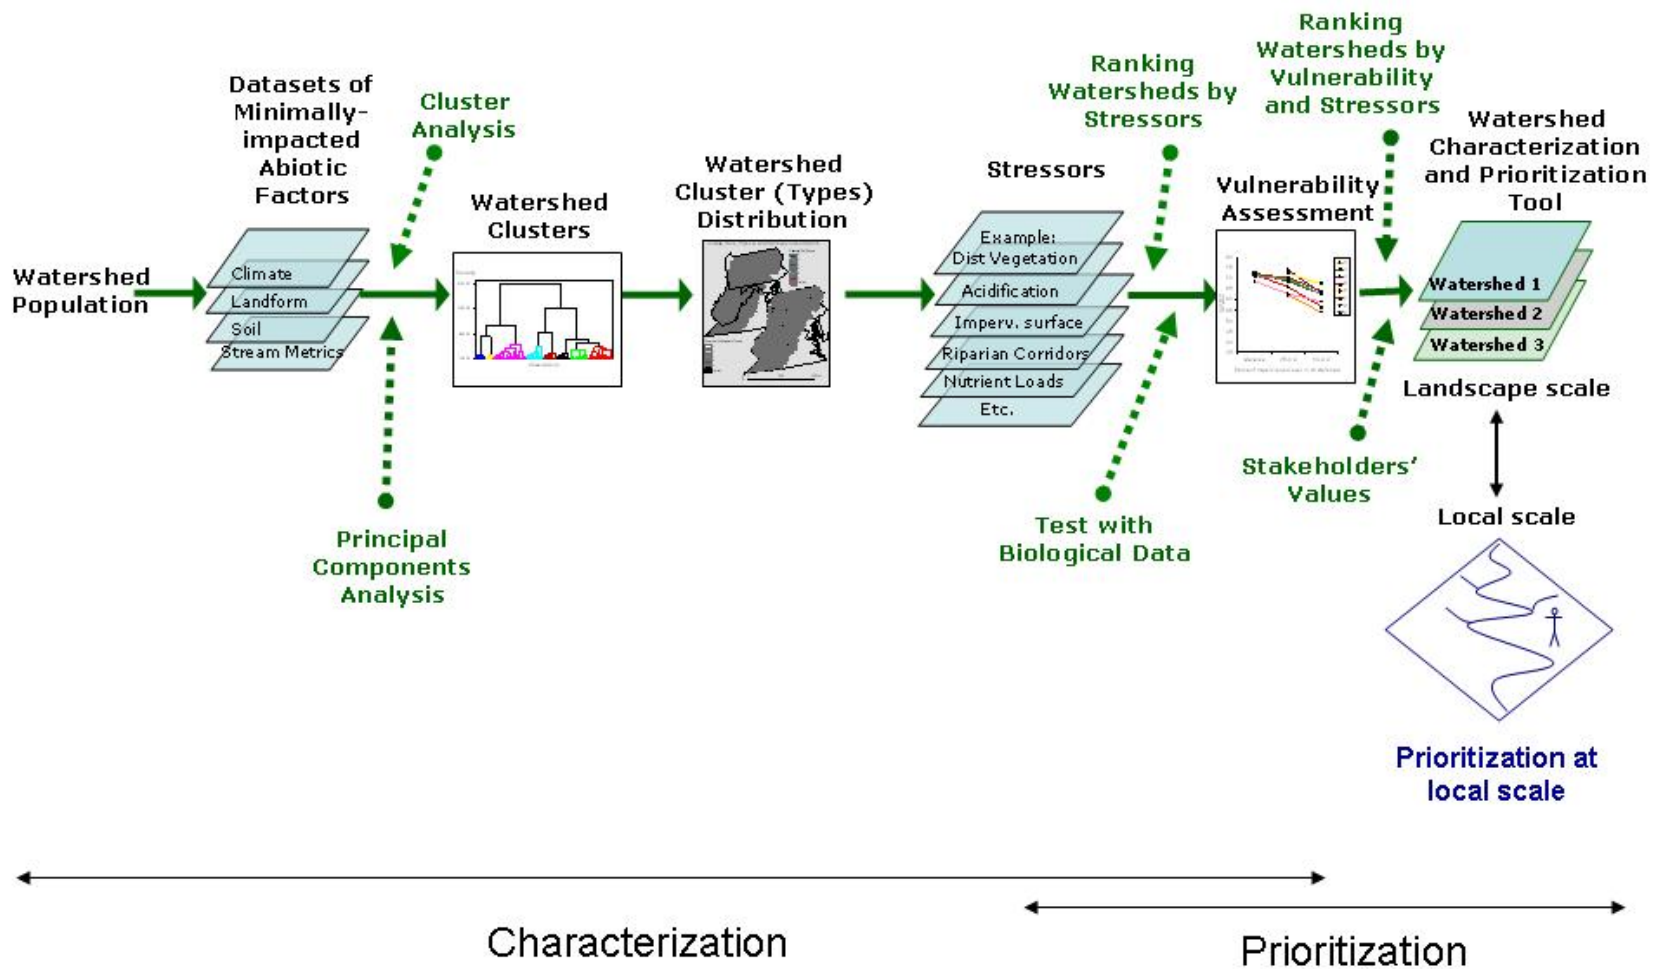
Watershed Population

Datasets of Minimally-impacted Abiotic Factors

Climate
Landform
Soil
Stream Metrics

Cluster Analysis

Principal Components Analysis

Watershed Clusters

Watershed Cluster (Types) Distribution

Stressors

Example: Dist Vegetation
Acidification
Imperv. surface
Riparian Corridors
Nutrient Loads
Etc.

Ranking Watersheds by Stressors

Test with Biological Data

Vulnerability Assessment

Ranking Watersheds by Vulnerability and Stressors

Stakeholders' Values

Watershed Characterization and Prioritization Tool

Watershed 1
Watershed 2
Watershed 3

Landscape scale

Local scale

Prioritization at local scale

Characterization

Prioritization